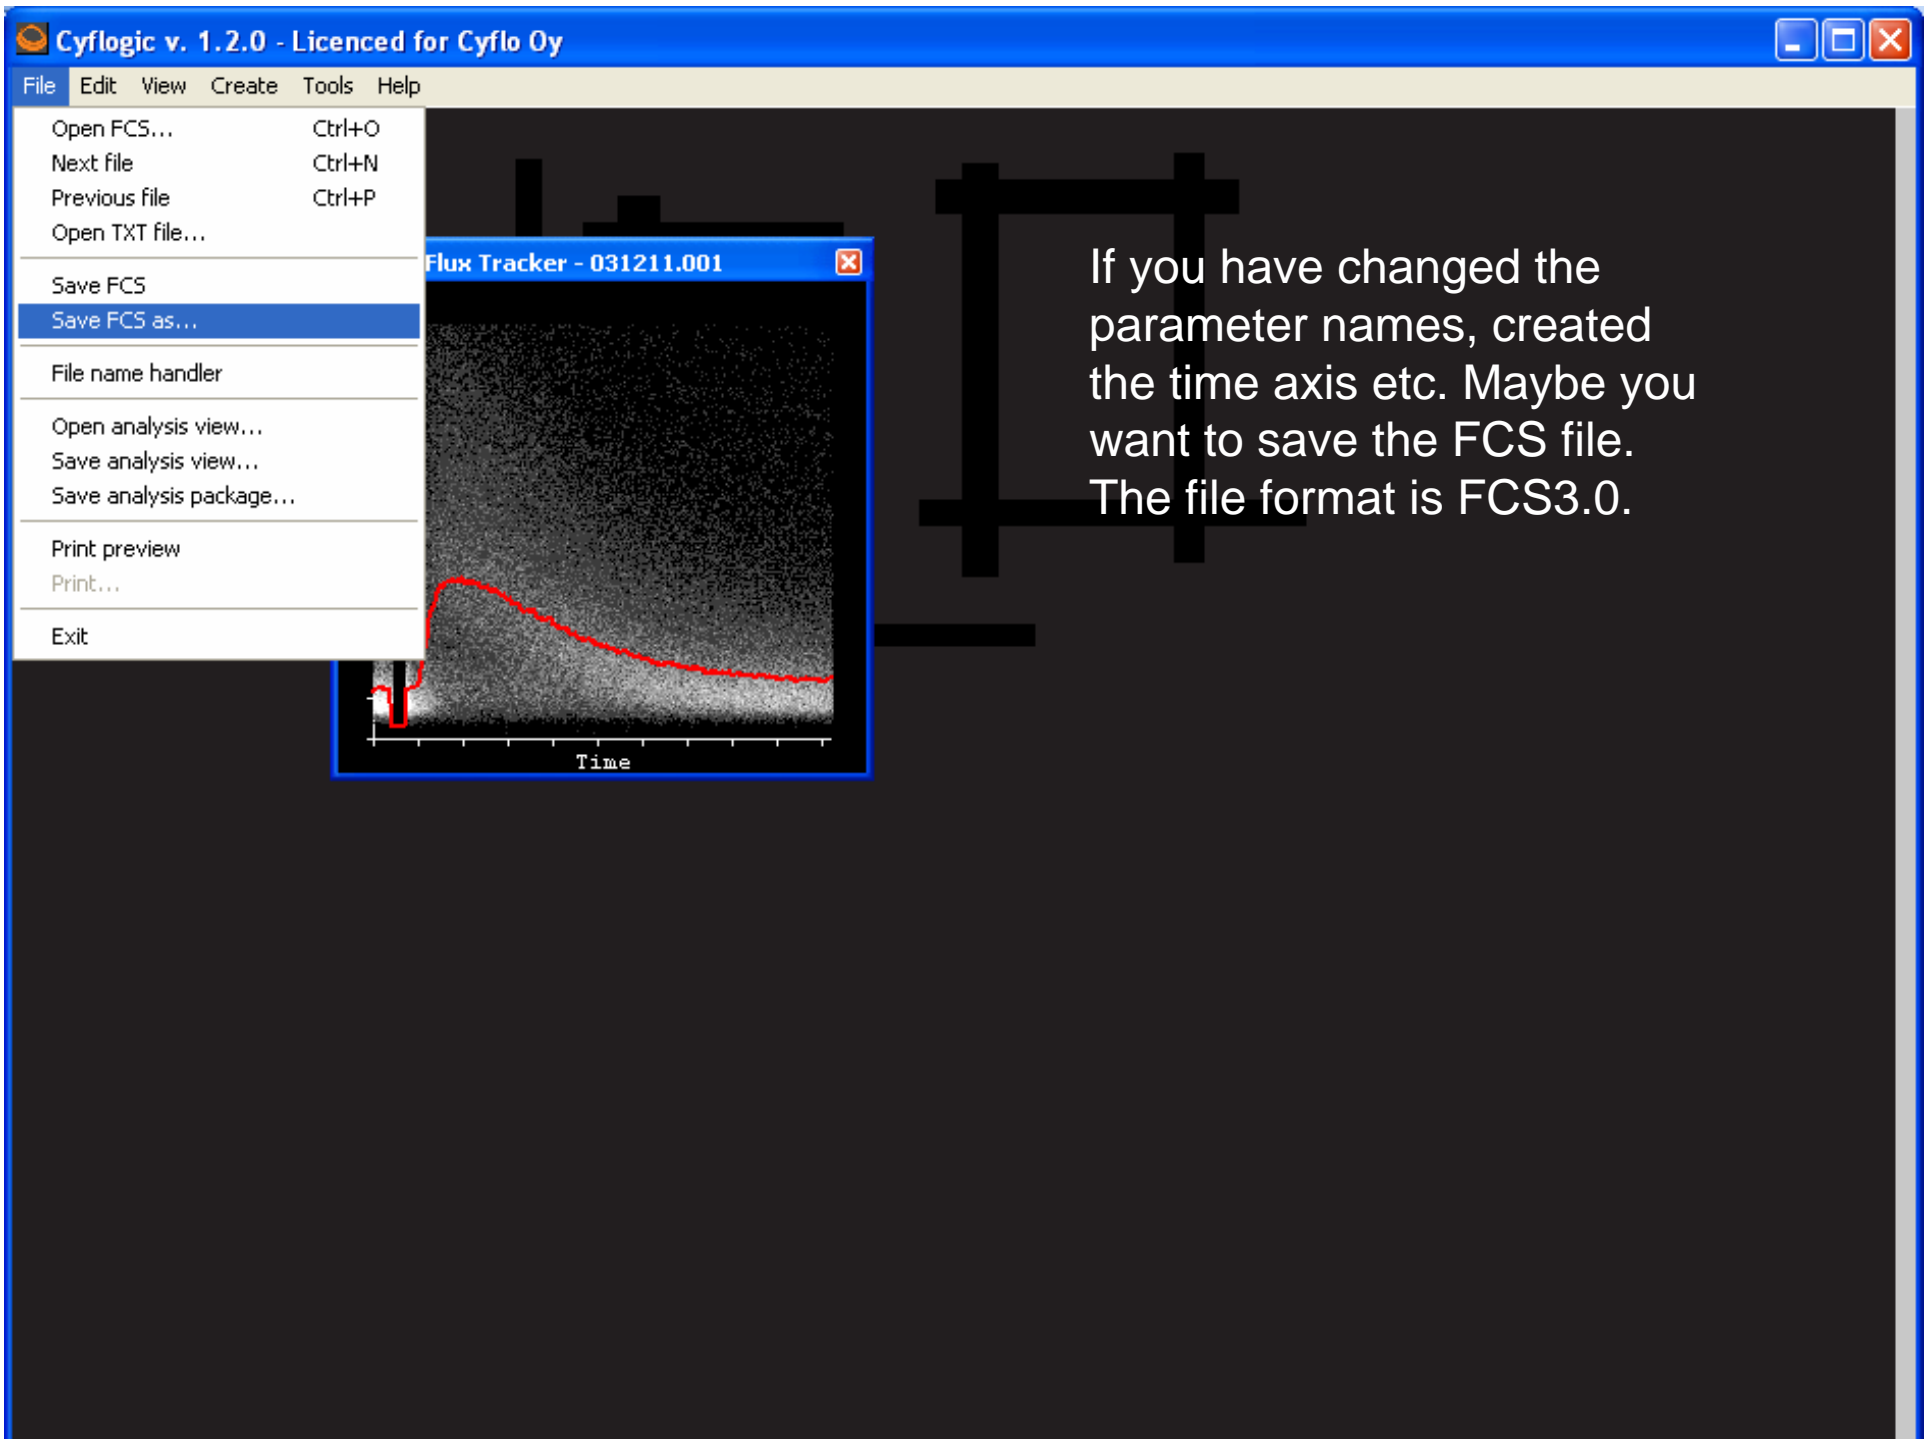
Cyflogic v. 1.2.0 - Licenced for Cyflo Oy

File Edit View Create Tools Help

Open FCS... Ctrl+O
Next file Ctrl+N
Previous file Ctrl+P
Open TXT file...

Save FCS
Save FCS as...

File name handler

Open analysis view...
Save analysis view...
Save analysis package...

Print preview
Print...

Exit

Flux Tracker - 031211.001

Time

If you have changed the parameter names, created the time axis etc. Maybe you want to save the FCS file. The file format is FCS3.0.